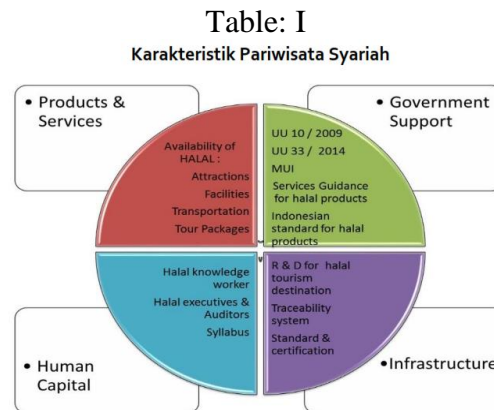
Table: I

Karakteristik Pariwisata Syariah

• Products & Services

Availability of HALAL :
Attractions
Facilities
Transportation
Tour Packages

• Government Support

UU 10 / 2009
UU 33 / 2014
MUI
Services Guidance for halal products
Indonesian standard for halal products

Halal knowledge worker
Halal executives & Auditors
Syllabus

R & D for halal tourism destination
Traceability system
Standard & certification

• Human Capital

•Infrastructure